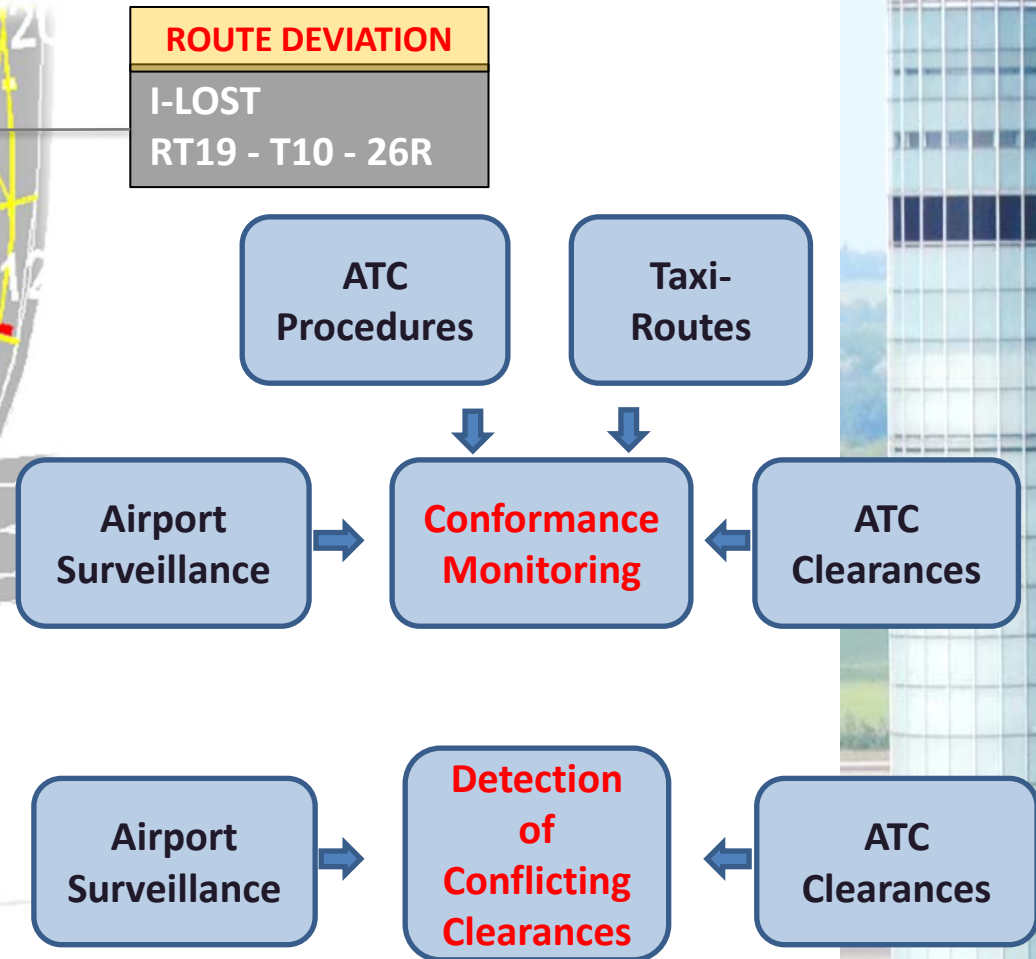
ROUTE DEVIATION

I-LOST
RT19 - T10 - 26R

ATC Procedures

Taxi-Routes

Airport Surveillance

Conformance Monitoring

ATC Clearances

Airport Surveillance

Detection of Conflicting Clearances

ATC Clearances